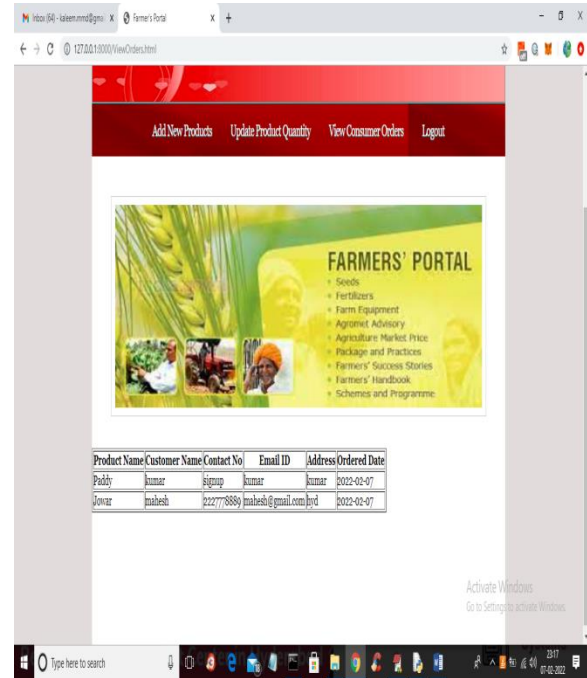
M Inbox (64) - kaleem.mmd@gmai x | Farmer's Portal x | +

127.0.0.1:8000/ViewOrders.html

Add New Products | Update Product Quantity | View Consumer Orders | Logout

FARMERS' PORTAL
Seeds
Fertilizers
Farm Equipment
Agromet Advisory
Agriculture Market Price
Package and Practices
Farmers' Success Stories
Farmers' Handbook
Schemes and Programme

| Product Name | Customer Name | Contact No | Email ID | Address | Ordered Date |
|---|---|---|---|---|---|
| Paddy | kumar | signup | kumar | kumar | 2022-02-07 |
| Jowar | mahesh | 2227778889 | mahesh@gmail.com | hyd | 2022-02-07 |

Activate Windows
Go to Settings to activate Windows.

Type here to search

23:17
07-02-2022